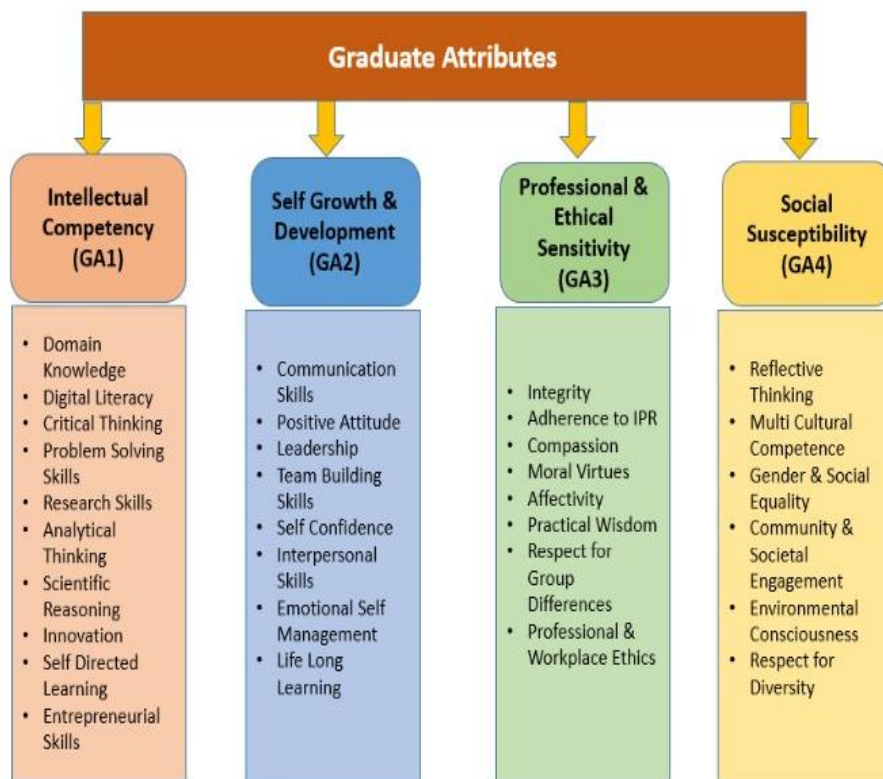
Graduate Attributes

Intellectual Competency (GA1)

- Domain Knowledge
- Digital Literacy
- Critical Thinking
- Problem Solving Skills
- Research Skills
- Analytical Thinking
- Scientific Reasoning
- Innovation
- Self Directed Learning
- Entrepreneurial Skills

Self Growth & Development (GA2)

- Communication Skills
- Positive Attitude
- Leadership
- Team Building Skills
- Self Confidence
- Interpersonal Skills
- Emotional Self Management
- Life Long Learning

Professional & Ethical Sensitivity (GA3)

- Integrity
- Adherence to IPR
- Compassion
- Moral Virtues
- Affectivity
- Practical Wisdom
- Respect for Group Differences
- Professional & Workplace Ethics

Social Susceptibility (GA4)

- Reflective Thinking
- Multi Cultural Competence
- Gender & Social Equality
- Community & Societal Engagement
- Environmental Consciousness
- Respect for Diversity